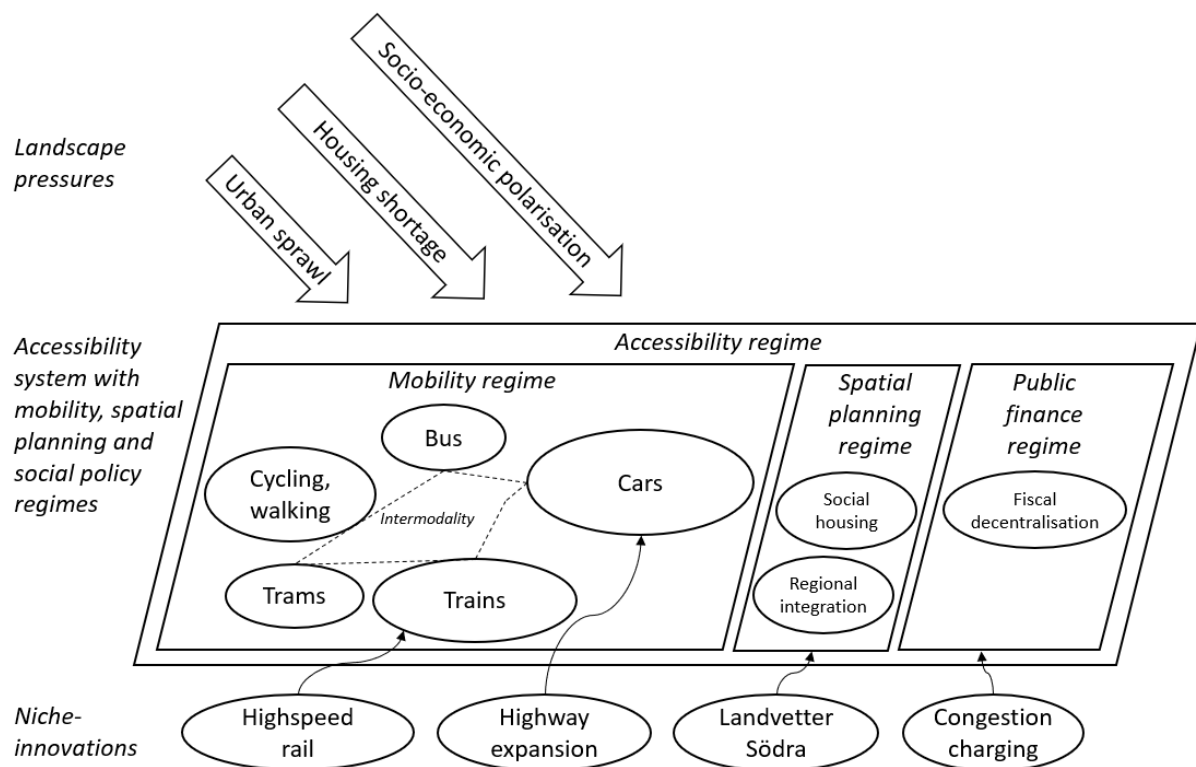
Landscape pressures

Urban sprawl

Housing shortage

Socio-economic polarisation

Accessibility system with mobility, spatial planning and social policy regimes

Accessibility regime

Mobility regime

Bus

Cycling, walking

Cars

Intermodality

Trams

Trains

Spatial planning regime

Social housing

Regional integration

Public finance regime

Fiscal decentralisation

Niche-innovations

Highspeed rail

Highway expansion

Landvetter Södra

Congestion charging